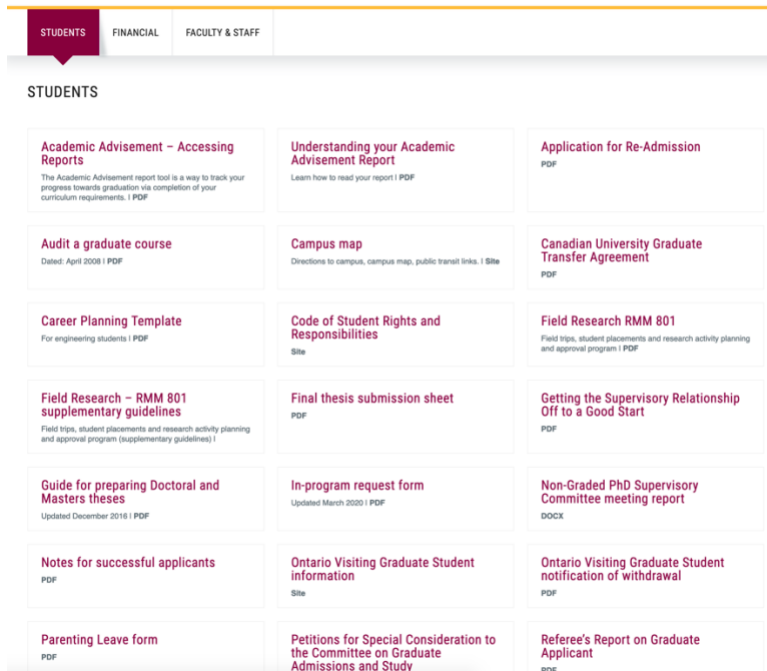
STUDENTS FINANCIAL FACULTY & STAFF

STUDENTS

Academic Advisement – Accessing Reports
The Academic Advisement report tool is a way to track your progress towards graduation via completion of your curriculum requirements. | PDF

Understanding your Academic Advisement Report
Learn how to read your report | PDF

Application for Re-Admission
PDF

Audit a graduate course
Dated: April 2008 | PDF

Campus map
Directions to campus, campus map, public transit links. | Site

Canadian University Graduate Transfer Agreement
PDF

Career Planning Template
For engineering students | PDF

Code of Student Rights and Responsibilities
Site

Field Research RMM 801
Field trips, student placements and research activity planning and approval program | PDF

Field Research – RMM 801 supplementary guidelines
Field trips, student placements and research activity planning and approval program (supplementary guidelines) |

Final thesis submission sheet
PDF

Getting the Supervisory Relationship Off to a Good Start
PDF

Guide for preparing Doctoral and Masters theses
Updated December 2016 | PDF

In-program request form
Updated March 2020 | PDF

Non-Graded PhD Supervisory Committee meeting report
DOCX

Notes for successful applicants
PDF

Ontario Visiting Graduate Student information
Site

Ontario Visiting Graduate Student notification of withdrawal
PDF

Parenting Leave form
PDF

Petitions for Special Consideration to the Committee on Graduate Admissions and Study

Referee's Report on Graduate Applicant
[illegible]